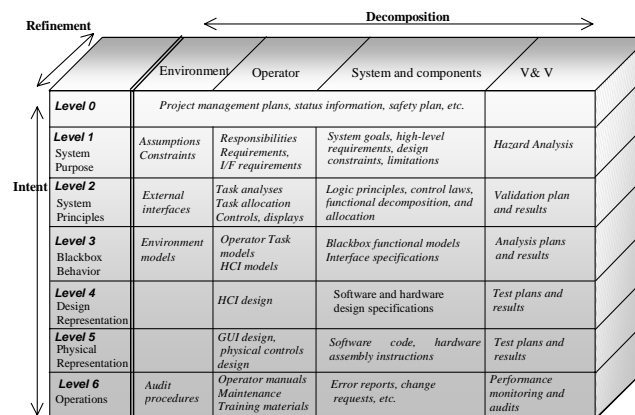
Refinement

Decomposition

Environment | Operator | System and components | V& V

Intent

| | Environment | Operator | System and components | V& V |
|---|---|---|---|---|
| Level 0 | Project management plans, status information, safety plan, etc. | | | |
| Level 1 System Purpose | Assumptions Constraints | Responsibilities Requirements, I/F requirements | System goals, high-level requirements, design constraints, limitations | Hazard Analysis |
| Level 2 System Principles | External interfaces | Task analyses Task allocation Controls, displays | Logic principles, control laws, functional decomposition, and allocation | Validation plan and results |
| Level 3 Blackbox Behavior | Environment models | Operator Task models HCI models | Blackbox functional models Interface specifications | Analysis plans and results |
| Level 4 Design Representation | | HCI design | Software and hardware design specifications | Test plans and results |
| Level 5 Physical Representation | | GUI design, physical controls design | Software code, hardware assembly instructions | Test plans and results |
| Level 6 Operations | Audit procedures | Operator manuals Maintenance Training materials | Error reports, change requests, etc. | Performance monitoring and audits |